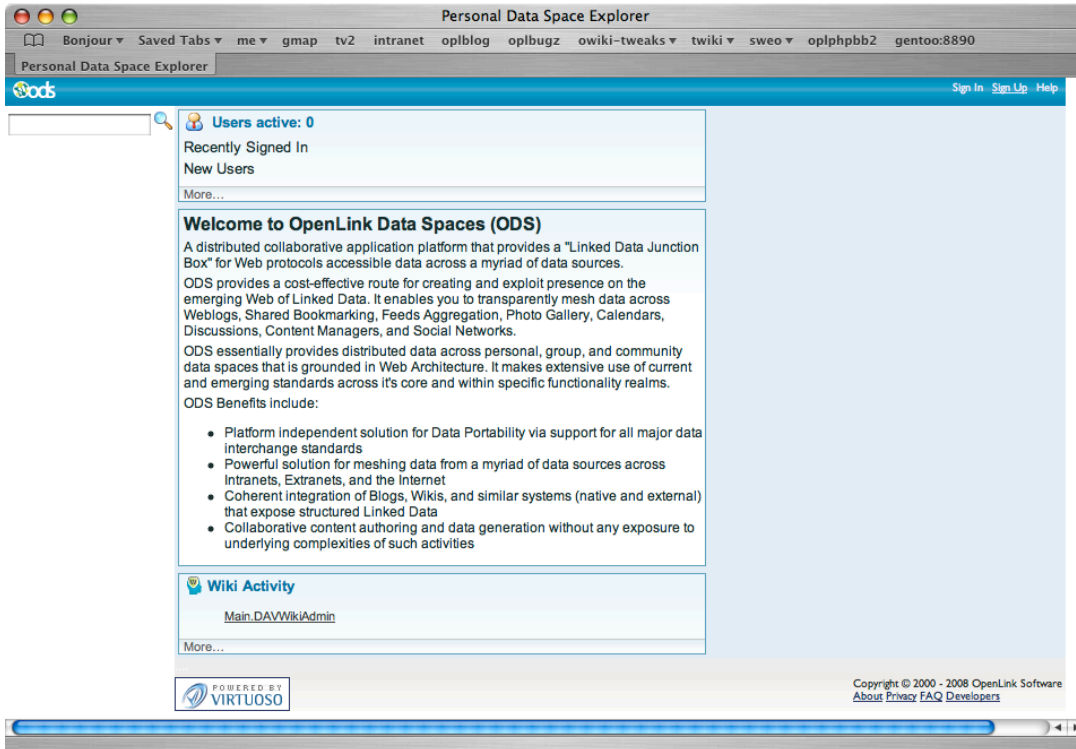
Personal Data Space Explorer

Bonjour ▾ Saved Tabs ▾ me ▾ gmap tv2 intranet oplblog oplbugz owiki-tweaks ▾ twiki ▾ sweo ▾ oplphpbb2 gentoo:8890

Personal Data Space Explorer

ods

Sign In Sign Up Help

Users active: 0

Recently Signed In

New Users

More…

Welcome to OpenLink Data Spaces (ODS)

A distributed collaborative application platform that provides a "Linked Data Junction Box" for Web protocols accessible data across a myriad of data sources.

ODS provides a cost-effective route for creating and exploit presence on the emerging Web of Linked Data. It enables you to transparently mesh data across Weblogs, Shared Bookmarking, Feeds Aggregation, Photo Gallery, Calendars, Discussions, Content Managers, and Social Networks.

ODS essentially provides distributed data across personal, group, and community data spaces that is grounded in Web Architecture. It makes extensive use of current and emerging standards across it's core and within specific functionality realms.

ODS Benefits include:

- Platform independent solution for Data Portability via support for all major data interchange standards
- Powerful solution for meshing data from a myriad of data sources across Intranets, Extranets, and the Internet
- Coherent integration of Blogs, Wikis, and similar systems (native and external) that expose structured Linked Data
- Collaborative content authoring and data generation without any exposure to underlying complexities of such activities

Wiki Activity

Main.DAVWikiAdmin

More…

POWERED BY VIRTUOSO

Copyright © 2000 - 2008 OpenLink Software
About Privacy FAQ Developers